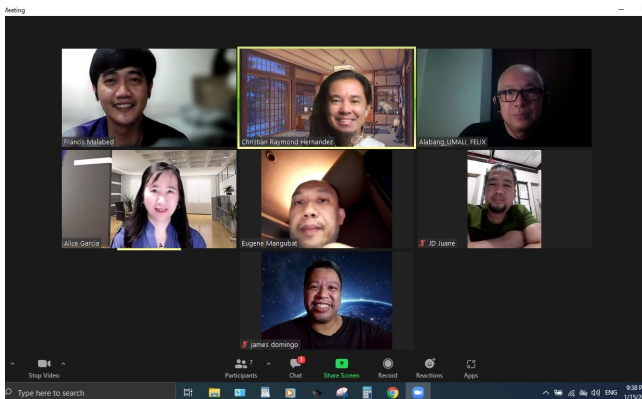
Meeting

Francis Malabed

Christian Raymond Hernandez

Alabang_UMALI, FELIX

Alice Garcia

Eugene Mangubat

JD Juane

james domingo

Stop Video

7 Participants

Chat

Share Screen

Record

Reactions

Apps

Type here to search

ENG

9:38 P

1/15/2